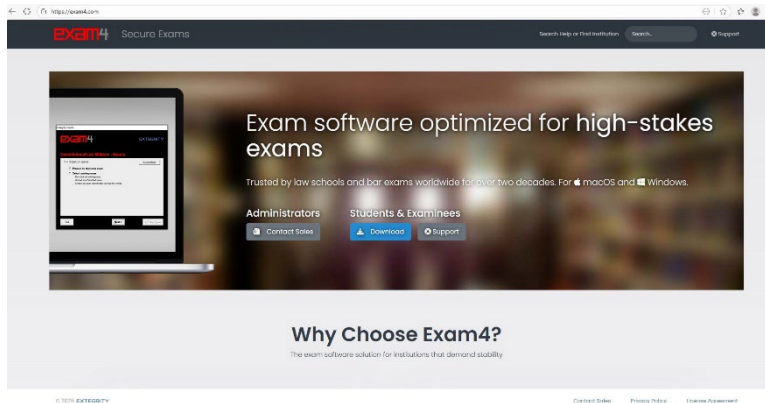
https://exam4.com

EXAM4 Secure Exams

Search Help or Find Institution Search... Support

EXAM4 EXTEGRITY

Exam software optimized for high-stakes exams

Trusted by law schools and bar exams worldwide for over two decades. For macOS and Windows.

Administrators

Contact Sales

Students & Examinees

Download Support

Why Choose Exam4?

The exam software solution for institutions that demand stability

© 2025 EXTEGRITY

Contact Sales Privacy Policy License Agreement